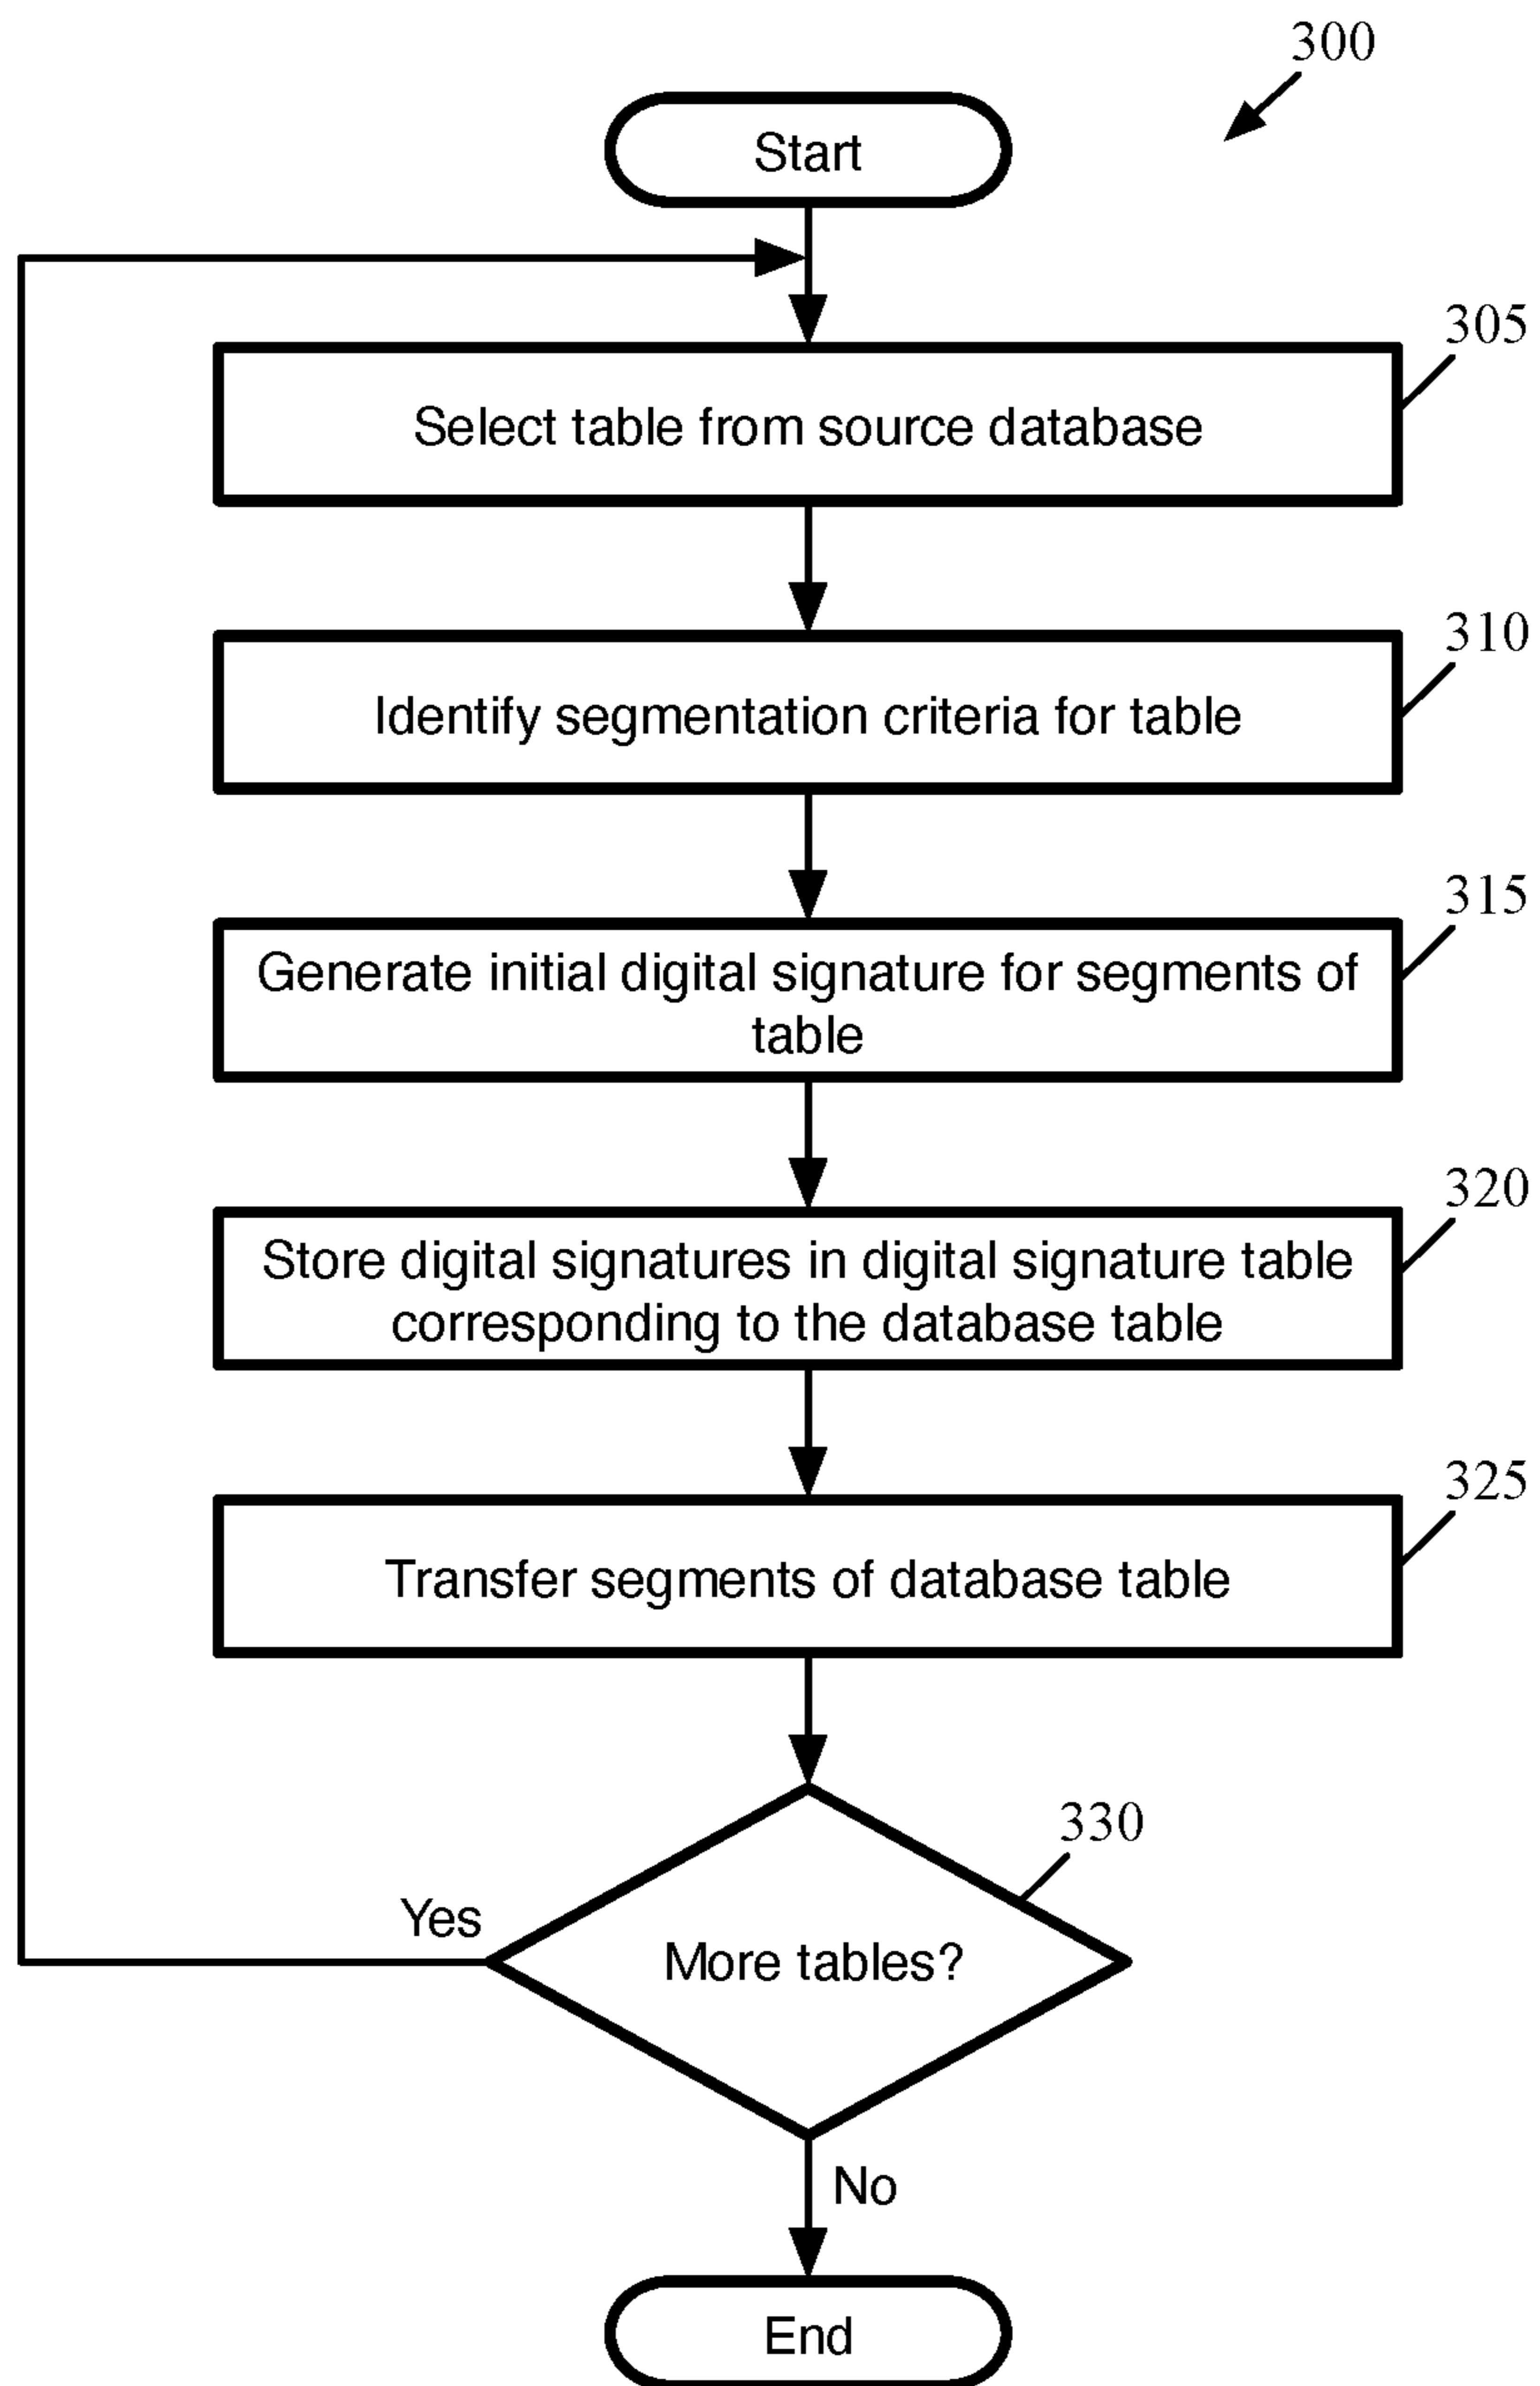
300

Start

305
Select table from source database

310
Identify segmentation criteria for table

315
Generate initial digital signature for segments of table

320
Store digital signatures in digital signature table corresponding to the database table

325
Transfer segments of database table

330
More tables?

Yes

No

End